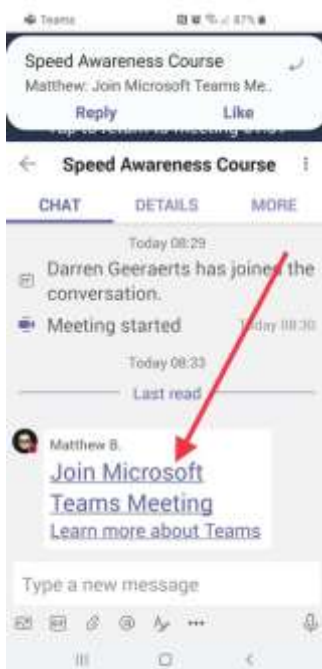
Teams 87%

Speed Awareness Course
Matthew: Join Microsoft Teams Me...
Reply Like

Tap to return to meeting 01:07

Speed Awareness Course

CHAT DETAILS MORE

Today 08:29

Darren Geeraerts has joined the conversation.

Meeting started Today 08:30

Today 08:33

Last read

Matthew B.
Join Microsoft Teams Meeting
Learn more about Teams

Type a new message